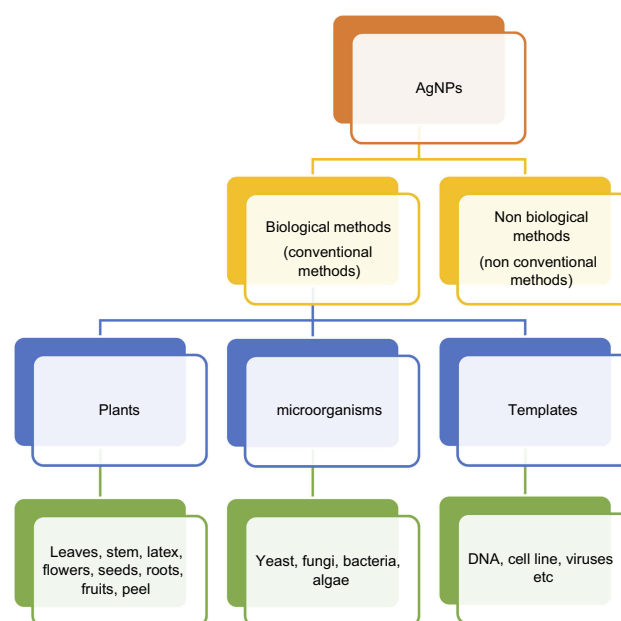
AgNPs

Biological methods
(conventional methods)

Non biological methods
(non conventional methods)

Plants

microorganisms

Templates

Leaves, stem, latex, flowers, seeds, roots, fruits, peel

Yeast, fungi, bacteria, algae

DNA, cell line, viruses etc